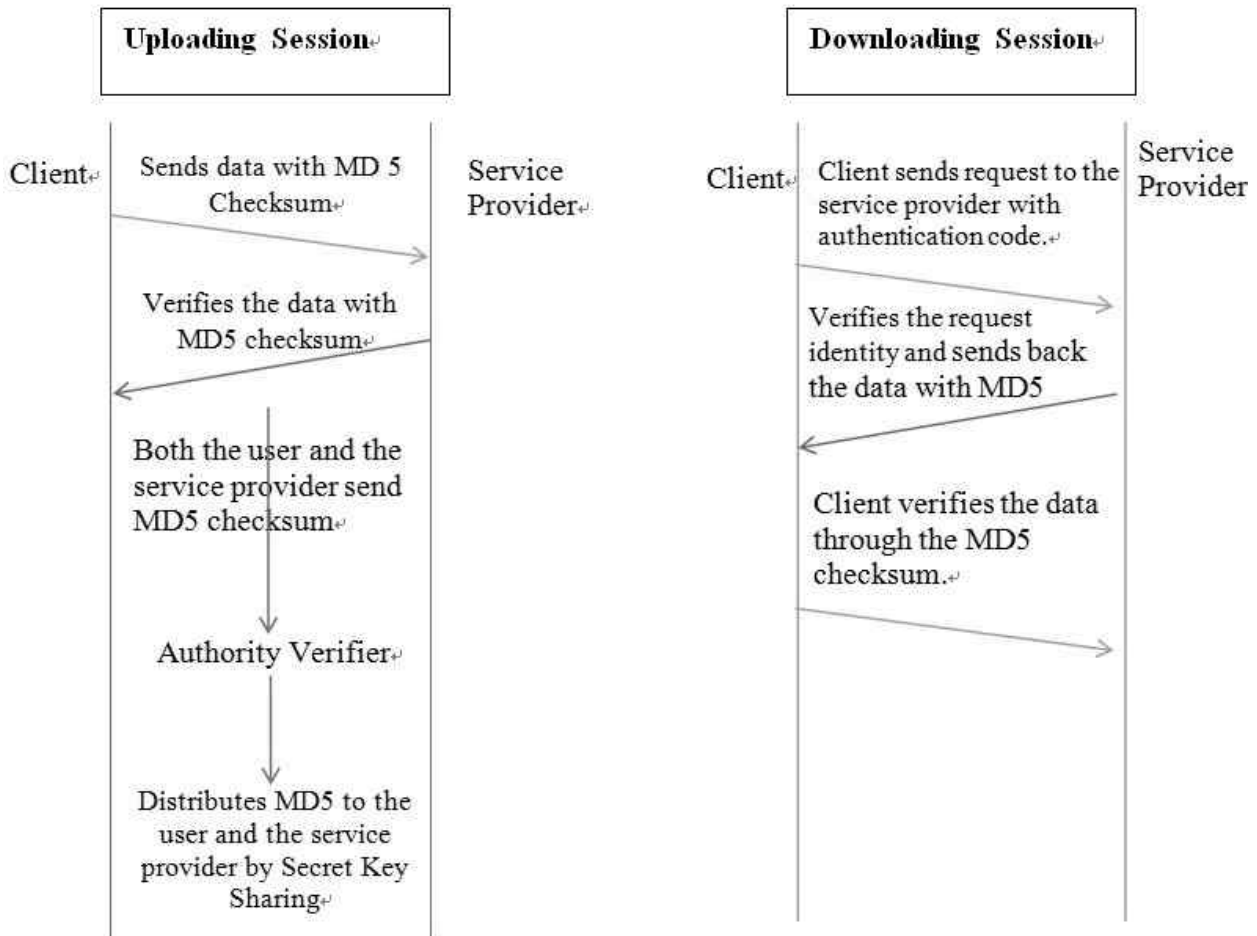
Uploading Session

Client

Sends data with MD 5 Checksum

Service Provider

Verifies the data with MD5 checksum

Both the user and the service provider send MD5 checksum

Authority Verifier

Distributes MD5 to the user and the service provider by Secret Key Sharing

Downloading Session

Client

Client sends request to the service provider with authentication code.

Service Provider

Verifies the request identity and sends back the data with MD5

Client verifies the data through the MD5 checksum.